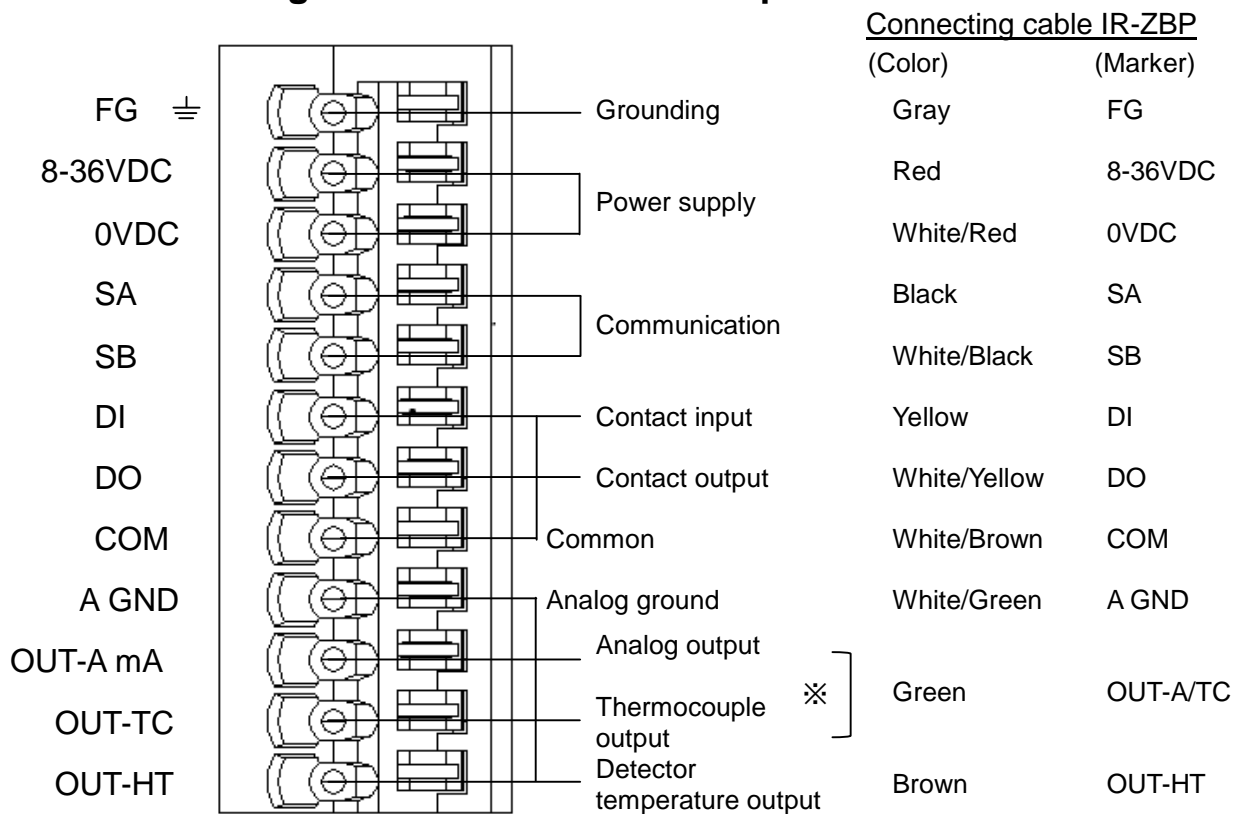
Connecting cable IR-ZBP
(Color) (Marker)

| Terminal | Function | Color | Marker |
|---|---|---|---|
| FG ⏚ | Grounding | Gray | FG |
| 8-36VDC | Power supply | Red | 8-36VDC |
| 0VDC | | White/Red | 0VDC |
| SA | Communication | Black | SA |
| SB | | White/Black | SB |
| DI | Contact input | Yellow | DI |
| DO | Contact output | White/Yellow | DO |
| COM | Common | White/Brown | COM |
| A GND | Analog ground | White/Green | A GND |
| OUT-A mA | Analog output | ※ Green | OUT-A/TC |
| OUT-TC | Thermocouple output | | |
| OUT-HT | Detector temperature output | Brown | OUT-HT |